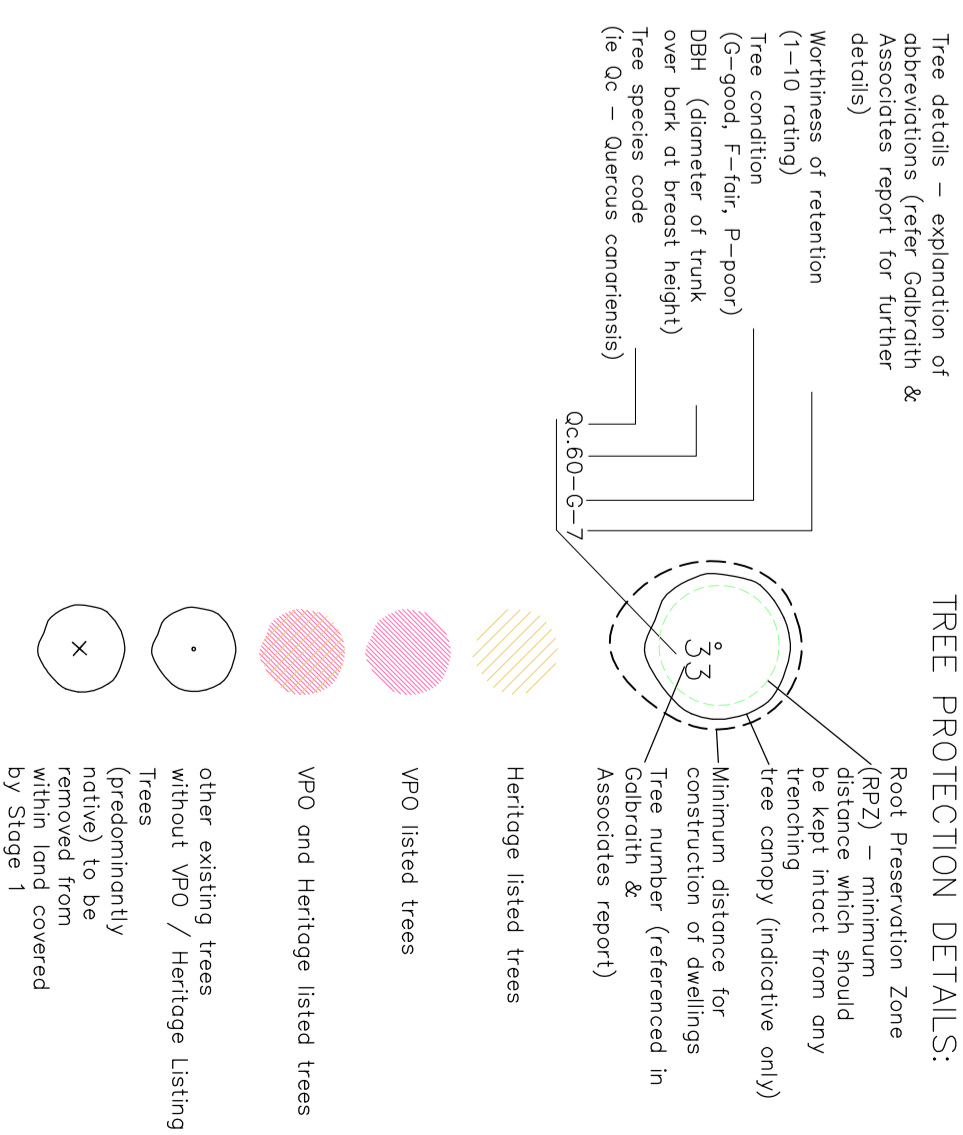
TREE PROTECTION DETAILS:

Root Preservation Zone (RPZ) - minimum distance which should be kept intact from any trenching

tree canopy (indicative only)

Minimum distance for construction of dwellings

Tree number (referenced in Galbraith & Associates report)

33

Qc.60-G-7

Tree details - explanation of abbreviations (refer Galbraith & Associates report for further details)

Worthiness of retention (1-10 rating)

Tree condition (G-good, F-fair, P-poor)

DBH (diameter of trunk over bark at breast height)

Tree species code (ie Qc - Quercus canariensis)

Heritage listed trees

VPO listed trees

VPO and Heritage listed trees

other existing trees without VPO / Heritage Listing

Trees (predominantly native) to be removed from within land covered by Stage 1